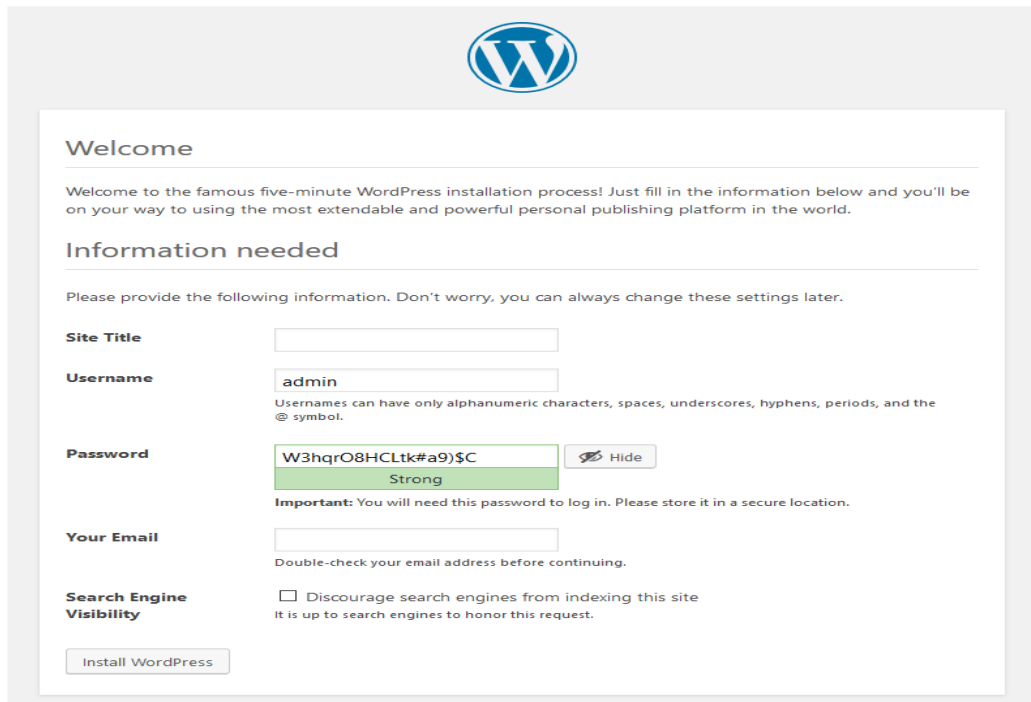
Welcome

Welcome to the famous five-minute WordPress installation process! Just fill in the information below and you'll be on your way to using the most extendable and powerful personal publishing platform in the world.

Information needed

Please provide the following information. Don't worry, you can always change these settings later.

Site Title

Username
admin
Usernames can have only alphanumeric characters, spaces, underscores, hyphens, periods, and the @ symbol.

Password
W3hqrO8HCLtk#a9)$C
Hide
Strong
Important: You will need this password to log in. Please store it in a secure location.

Your Email
Double-check your email address before continuing.

Search Engine Visibility
Discourage search engines from indexing this site
It is up to search engines to honor this request.

Install WordPress